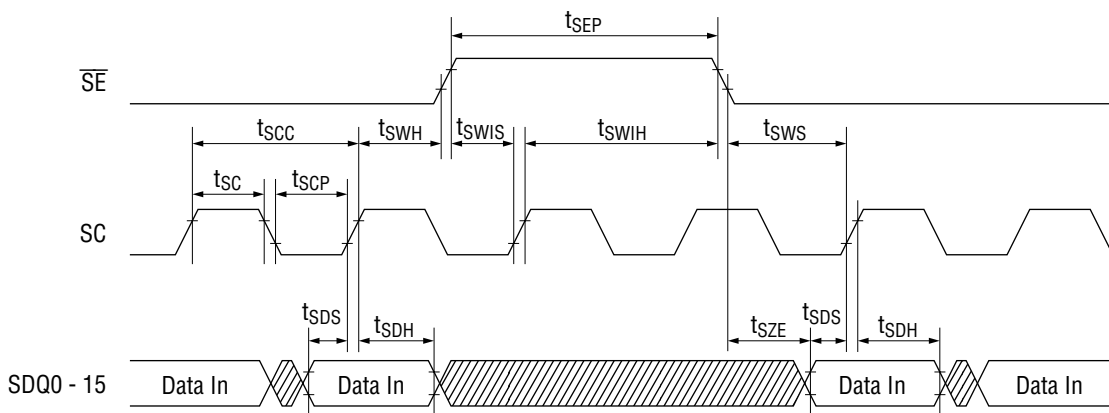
$t_{SEP}$

$\overline{SE}$

$t_{SCC}$ $t_{SWH}$ $t_{SWIS}$ $t_{SWIH}$ $t_{SWS}$

$t_{SC}$ $t_{SCP}$

SC

$t_{SDS}$ $t_{SDH}$ $t_{SZE}$ $t_{SDS}$ $t_{SDH}$

SDQ0 - 15

Data In

Data In

Data In

Data In